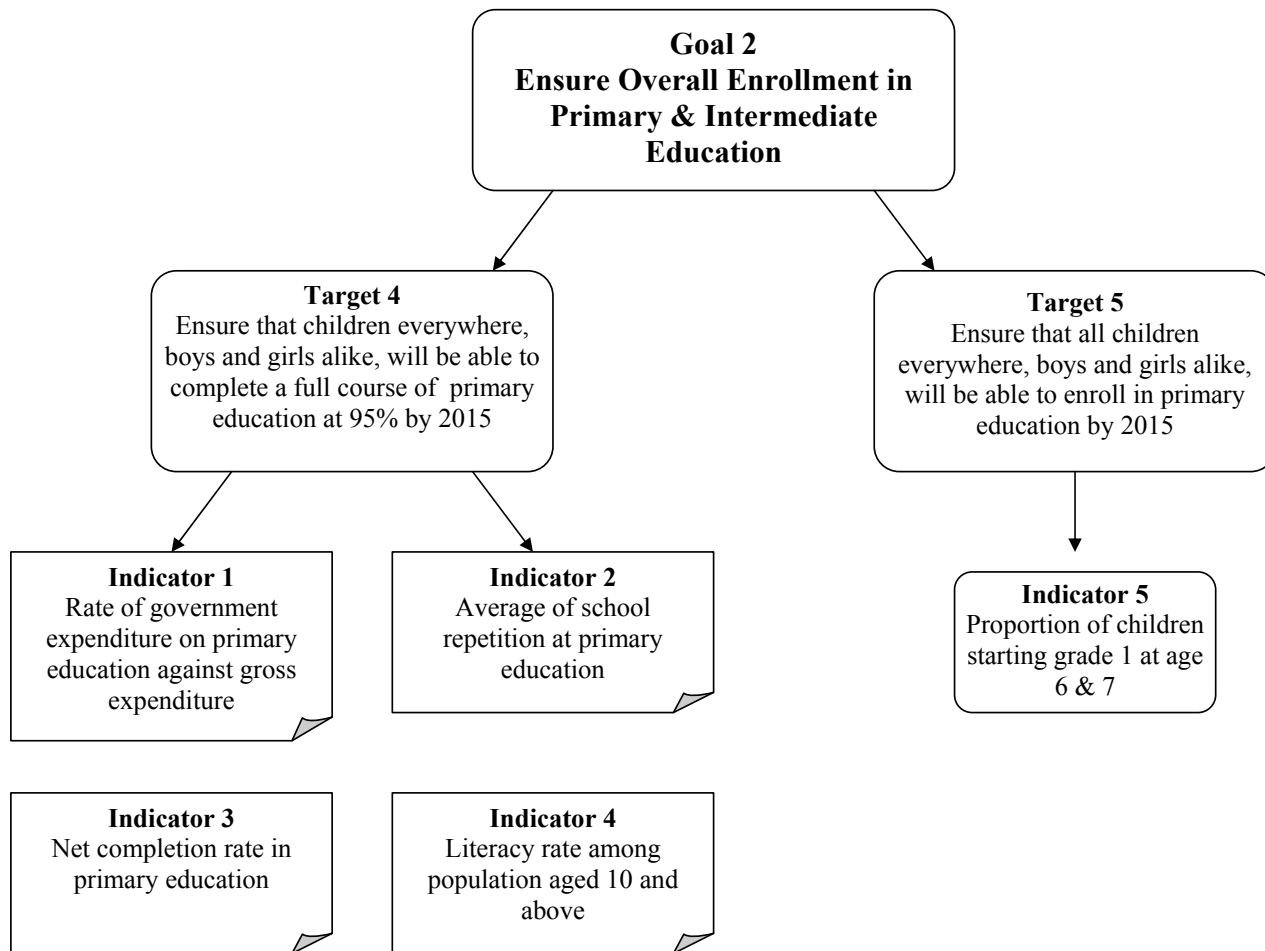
Goal 2
Ensure Overall Enrollment in Primary & Intermediate Education

Target 4
Ensure that children everywhere, boys and girls alike, will be able to complete a full course of primary education at 95% by 2015

Target 5
Ensure that all children everywhere, boys and girls alike, will be able to enroll in primary education by 2015

Indicator 1
Rate of government expenditure on primary education against gross expenditure

Indicator 2
Average of school repetition at primary education

Indicator 5
Proportion of children starting grade 1 at age 6 & 7

Indicator 3
Net completion rate in primary education

Indicator 4
Literacy rate among population aged 10 and above